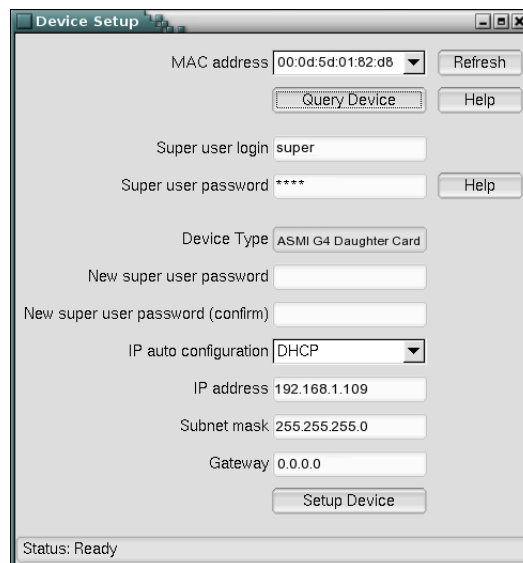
Device Setup

MAC address 00:0d:5d:01:82:d8 Refresh

Query Device Help

Super user login super

Super user password **** Help

Device Type ASMI G4 Daughter Card

New super user password

New super user password (confirm)

IP auto configuration DHCP

IP address 192.168.1.109

Subnet mask 255.255.255.0

Gateway 0.0.0.0

Setup Device

Status: Ready